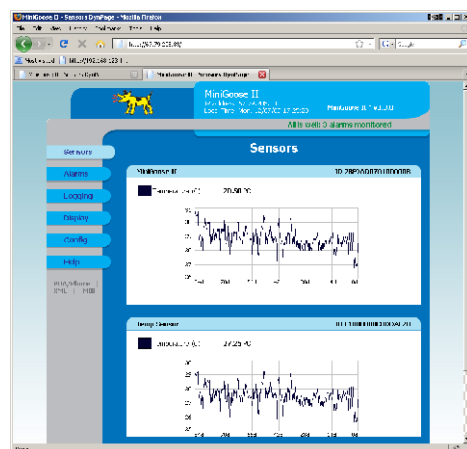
MiniGoose II - Sensors DynPage - Mozilla Firefox

File Edit View History Bookmarks Tools Help

http://192.168.123.8/

Google

Most Visited | http://192.168.123.8/

MiniGoose II - Sensors DynPage

MiniGoose II

MiniGoose II v1.3.0

All is well: 0 alarms monitored

Sensors

Sensors

Alarms

Logging

Display

Config

Help

Sensors

MiniGoose II

ID 28F00D0701000008

20.50 °C

Temp Sensor

ID 1100000008CD0A70

27.25 °C